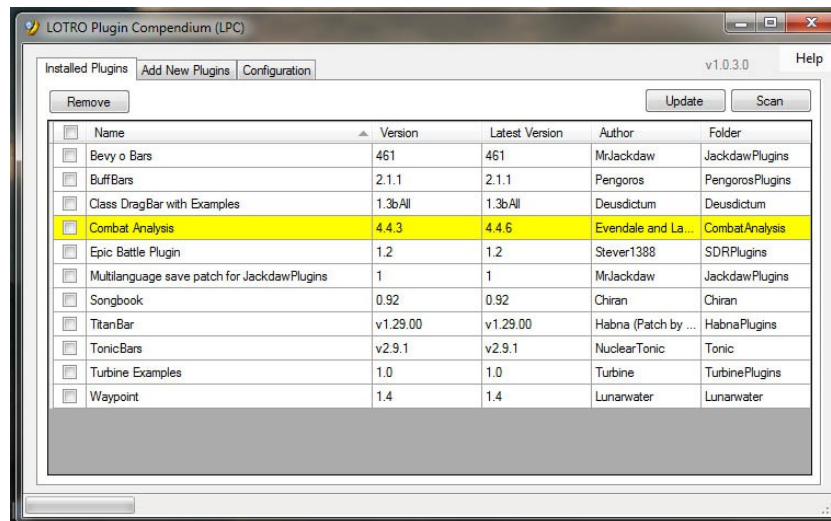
LOTRO Plugin Compendium (LPC)

Installed Plugins | Add New Plugins | Configuration

v1.0.3.0

Help

Remove

Update

Scan

| | Name | Version | Latest Version | Author | Folder |
|---|---|---|---|---|---|
| | Bevy o Bars | 461 | 461 | MrJackdaw | JackdawPlugins |
| | BuffBars | 2.1.1 | 2.1.1 | Pengoros | PengorosPlugins |
| | Class DragBar with Examples | 1.3bAll | 1.3bAll | Deusdictum | Deusdictum |
| | Combat Analysis | 4.4.3 | 4.4.6 | Evendale and La... | CombatAnalysis |
| | Epic Battle Plugin | 1.2 | 1.2 | Stever1388 | SDRPlugins |
| | Multilanguage save patch for JackdawPlugins | 1 | 1 | MrJackdaw | JackdawPlugins |
| | Songbook | 0.92 | 0.92 | Chiran | Chiran |
| | TitanBar | v1.29.00 | v1.29.00 | Habna (Patch by ... | HabnaPlugins |
| | TonicBars | v2.9.1 | v2.9.1 | NuclearTonic | Tonic |
| | Turbine Examples | 1.0 | 1.0 | Turbine | TurbinePlugins |
| | Waypoint | 1.4 | 1.4 | Lunarwater | Lunarwater |